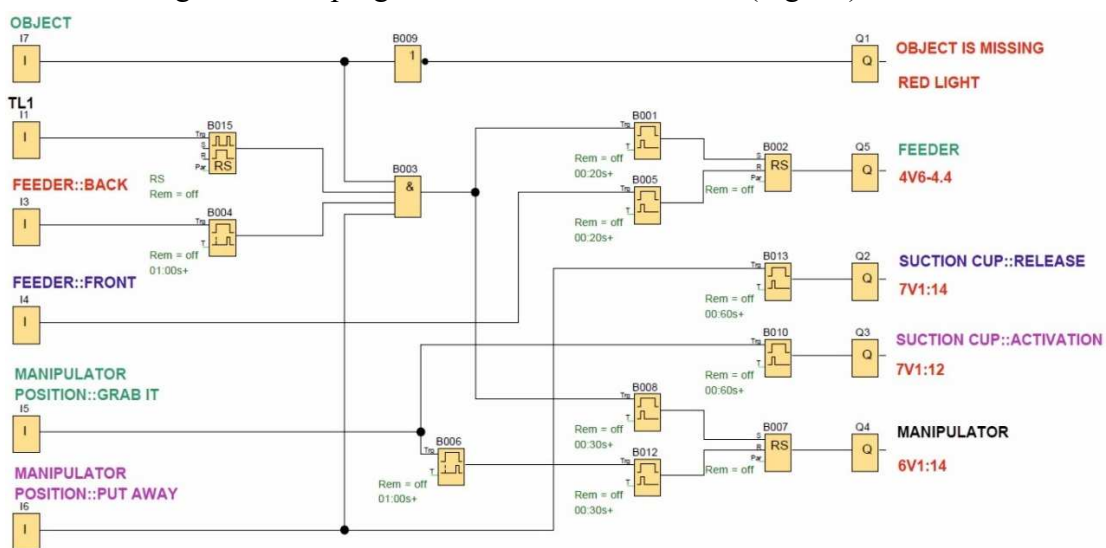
OBJECT
I7
I
B009
1
Q1
Q
OBJECT IS MISSING
RED LIGHT

TL1
I1
I
B015
Trg
S
R
Par
RS
RS
Rem = off

B001
Trg
T
Rem = off
00:20s+

B002
S
R
Par
RS
Rem = off

Q5
Q
FEEDER
4V6-4.4

B003
&

FEEDER::BACK
I3
I
B004
Trg
T
Rem = off
01:00s+

B005
Trg
T
Rem = off
00:20s+

B013
Trg
T
Rem = off
00:60s+

Q2
Q
SUCTION CUP::RELEASE
7V1:14

FEEDER::FRONT
I4
I

B010
Trg
T
Rem = off
00:60s+

Q3
Q
SUCTION CUP::ACTIVATION
7V1:12

MANIPULATOR
POSITION::GRAB IT
I5
I

B008
Trg
T
Rem = off
00:30s+

B007
S
R
Par
RS
Rem = off

Q4
Q
MANIPULATOR
6V1:14

B006
Trg
T
Rem = off
01:00s+

B012
Trg
T
Rem = off
00:30s+

MANIPULATOR
POSITION::PUT AWAY
I6
I